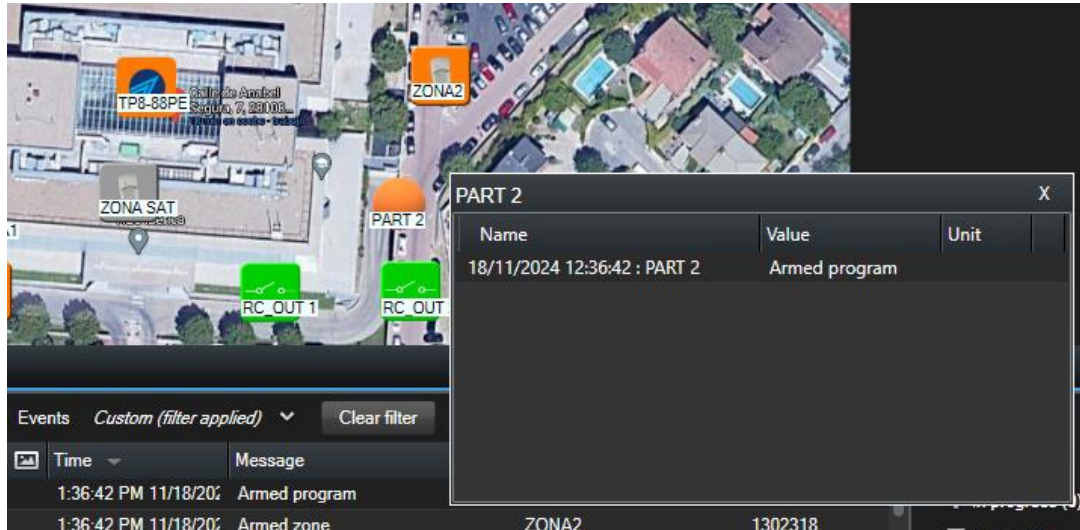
TP8-88PE
Calle de Anabel Segura, 7, 28108...
ZONA2
ZONA SAT
PART 2
RC_OUT 1
RC_OUT

PART 2
X

| Name | Value | Unit |
|---|---|---|
| 18/11/2024 12:36:42 : PART 2 | Armed program | |

Events Custom (filter applied) Clear filter

| Time | Message | | |
|---|---|---|---|
| 1:36:42 PM 11/18/202 | Armed program | | |
| 1:36:42 PM 11/18/202 | Armed zone | ZONA2 | 1302318 |